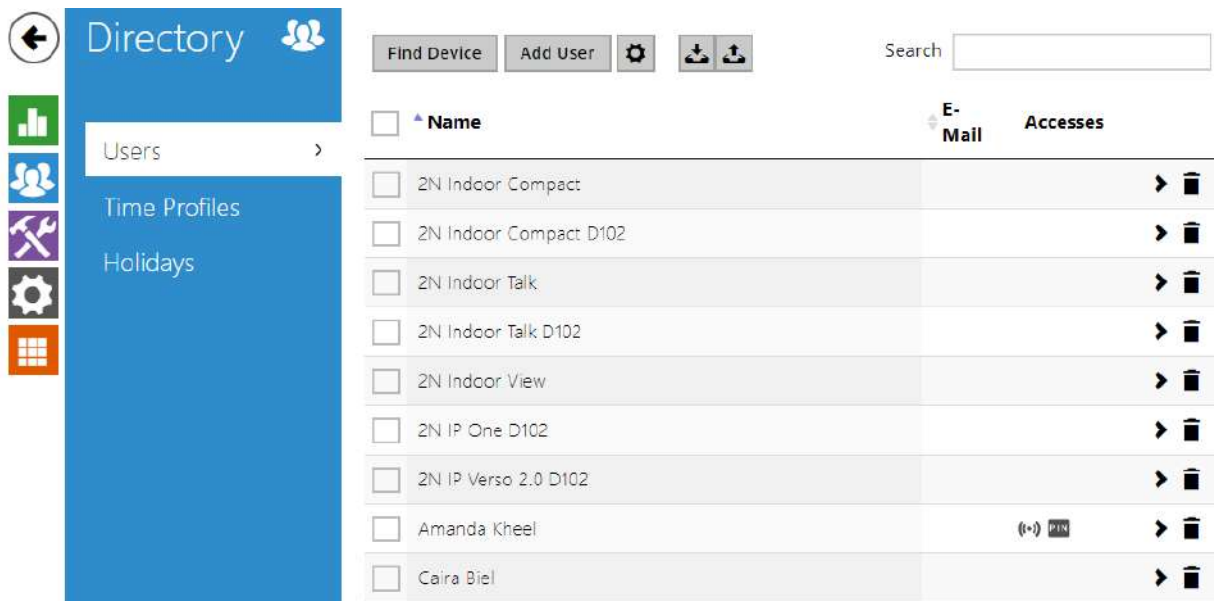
Directory

Users
Time Profiles
Holidays

Find Device
Add User
Search

Name
E-Mail
Accesses

| Name | E-Mail | Accesses |
|---|---|---|
| 2N Indoor Compact | | |
| 2N Indoor Compact D102 | | |
| 2N Indoor Talk | | |
| 2N Indoor Talk D102 | | |
| 2N Indoor View | | |
| 2N IP One D102 | | |
| 2N IP Verso 2.0 D102 | | |
| Amanda Kheel | | PIN |
| Caira Biel | | |